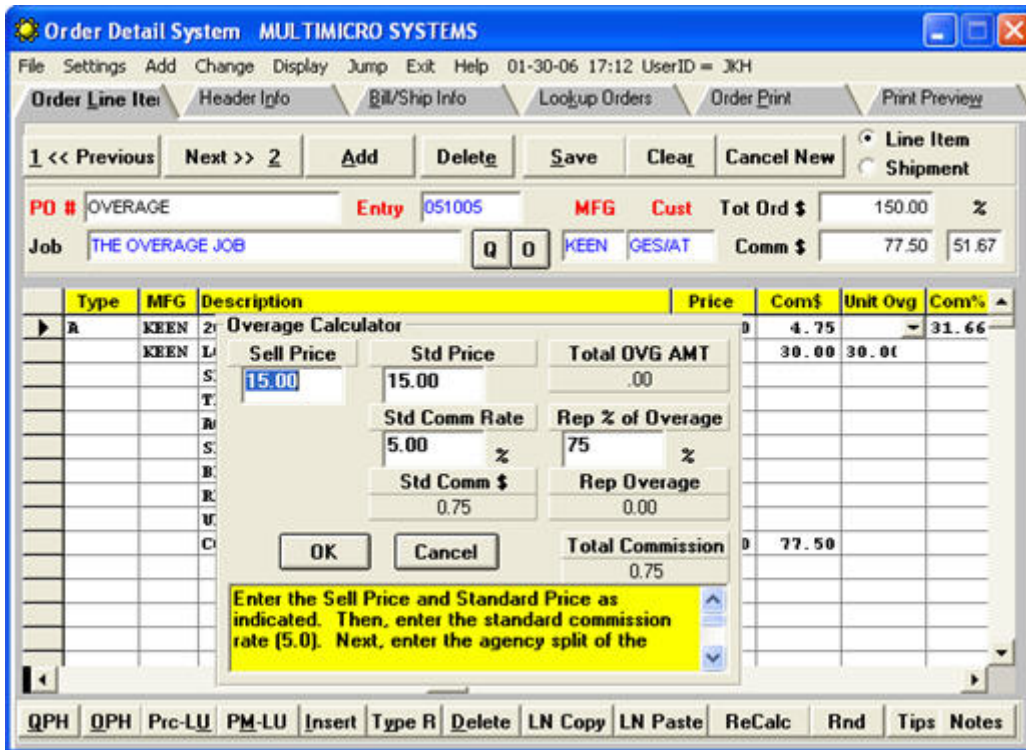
Order Detail System MULTIMICRO SYSTEMS

File Settings Add Change Display Jump Exit Help 01-30-06 17:12 UserID = JKH

Order Line Ite | Header Info | Bill/Ship Info | Lookup Orders | Order Print | Print Preview

1 << Previous | Next >> 2 | Add | Delete | Save | Clear | Cancel New | Line Item | Shipment

PO # OVERAGE Entry 051005 MFG Cust Tot Ord $ 150.00 %

Job THE OVERAGE JOB Q O KEEN GES/AT Comm $ 77.50 51.67

| | Type | MFG | Description | Price | Com$ | Unit Ovg | Com% |
|---|---|---|---|---|---|---|---|
| ▶ | R | KEEN | 2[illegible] | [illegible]0 | 4.75 | | 31.66 |
| | | KEEN | L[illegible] | | 30.00 | 30.0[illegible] | |
| | | | S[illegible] | | | | |
| | | | T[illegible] | | | | |
| | | | R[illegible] | | | | |
| | | | S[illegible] | | | | |
| | | | B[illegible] | | | | |
| | | | R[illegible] | | | | |
| | | | U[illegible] | | | | |
| | | | C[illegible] | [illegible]0 | 77.50 | | |

Overage Calculator

Sell Price
15.00

Std Price
15.00

Total OVG AMT
.00

Std Comm Rate
5.00 %

Rep % of Overage
75 %

Std Comm $
0.75

Rep Overage
0.00

OK Cancel

Total Commission
0.75

Enter the Sell Price and Standard Price as indicated. Then, enter the standard commission rate (5.0). Next, enter the agency split of the

QPH | OPH | Prc-LU | PM-LU | Insert | Type R | Delete | LN Copy | LN Paste | ReCalc | Rnd | Tips | Notes